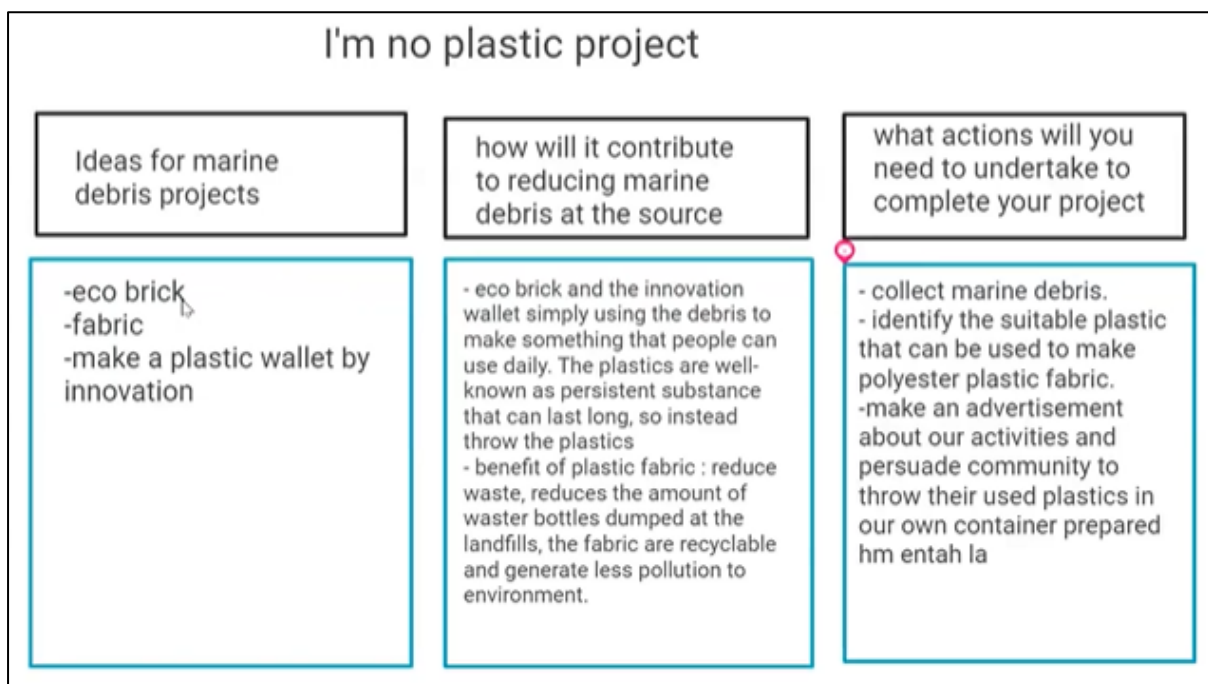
I'm no plastic project

Ideas for marine debris projects

how will it contribute to reducing marine debris at the source

what actions will you need to undertake to complete your project

-eco brick
-fabric
-make a plastic wallet by innovation

- eco brick and the innovation wallet simply using the debris to make something that people can use daily. The plastics are well-known as persistent substance that can last long, so instead throw the plastics
- benefit of plastic fabric : reduce waste, reduces the amount of waster bottles dumped at the landfills, the fabric are recyclable and generate less pollution to environment.

- collect marine debris.
- identify the suitable plastic that can be used to make polyester plastic fabric.
-make an advertisement about our activities and persuade community to throw their used plastics in our own container prepared hm entah la